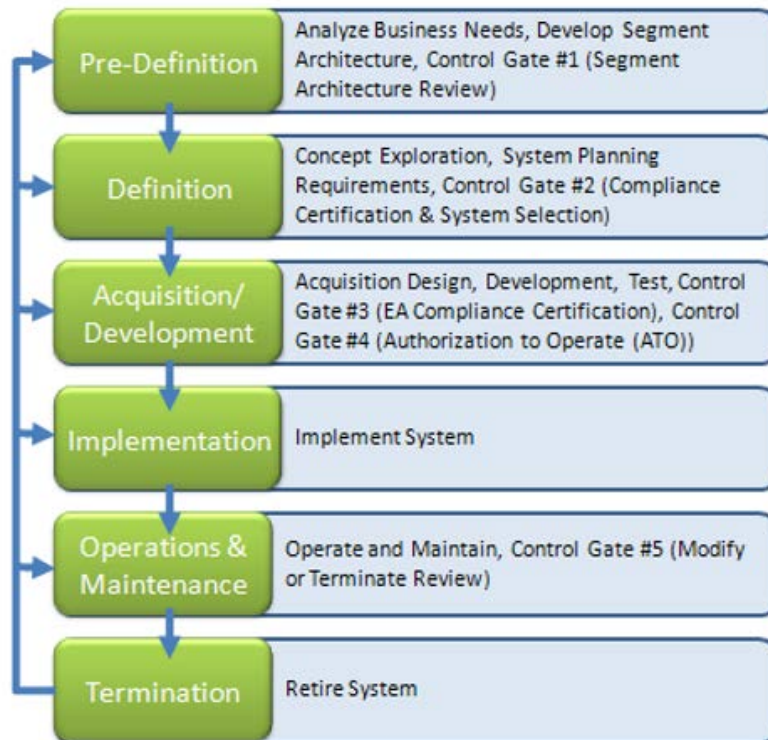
Pre-Definition

Analyze Business Needs, Develop Segment Architecture, Control Gate #1 (Segment Architecture Review)

Definition

Concept Exploration, System Planning Requirements, Control Gate #2 (Compliance Certification & System Selection)

Acquisition/ Development

Acquisition Design, Development, Test, Control Gate #3 (EA Compliance Certification), Control Gate #4 (Authorization to Operate (ATO))

Implementation

Implement System

Operations & Maintenance

Operate and Maintain, Control Gate #5 (Modify or Terminate Review)

Termination

Retire System